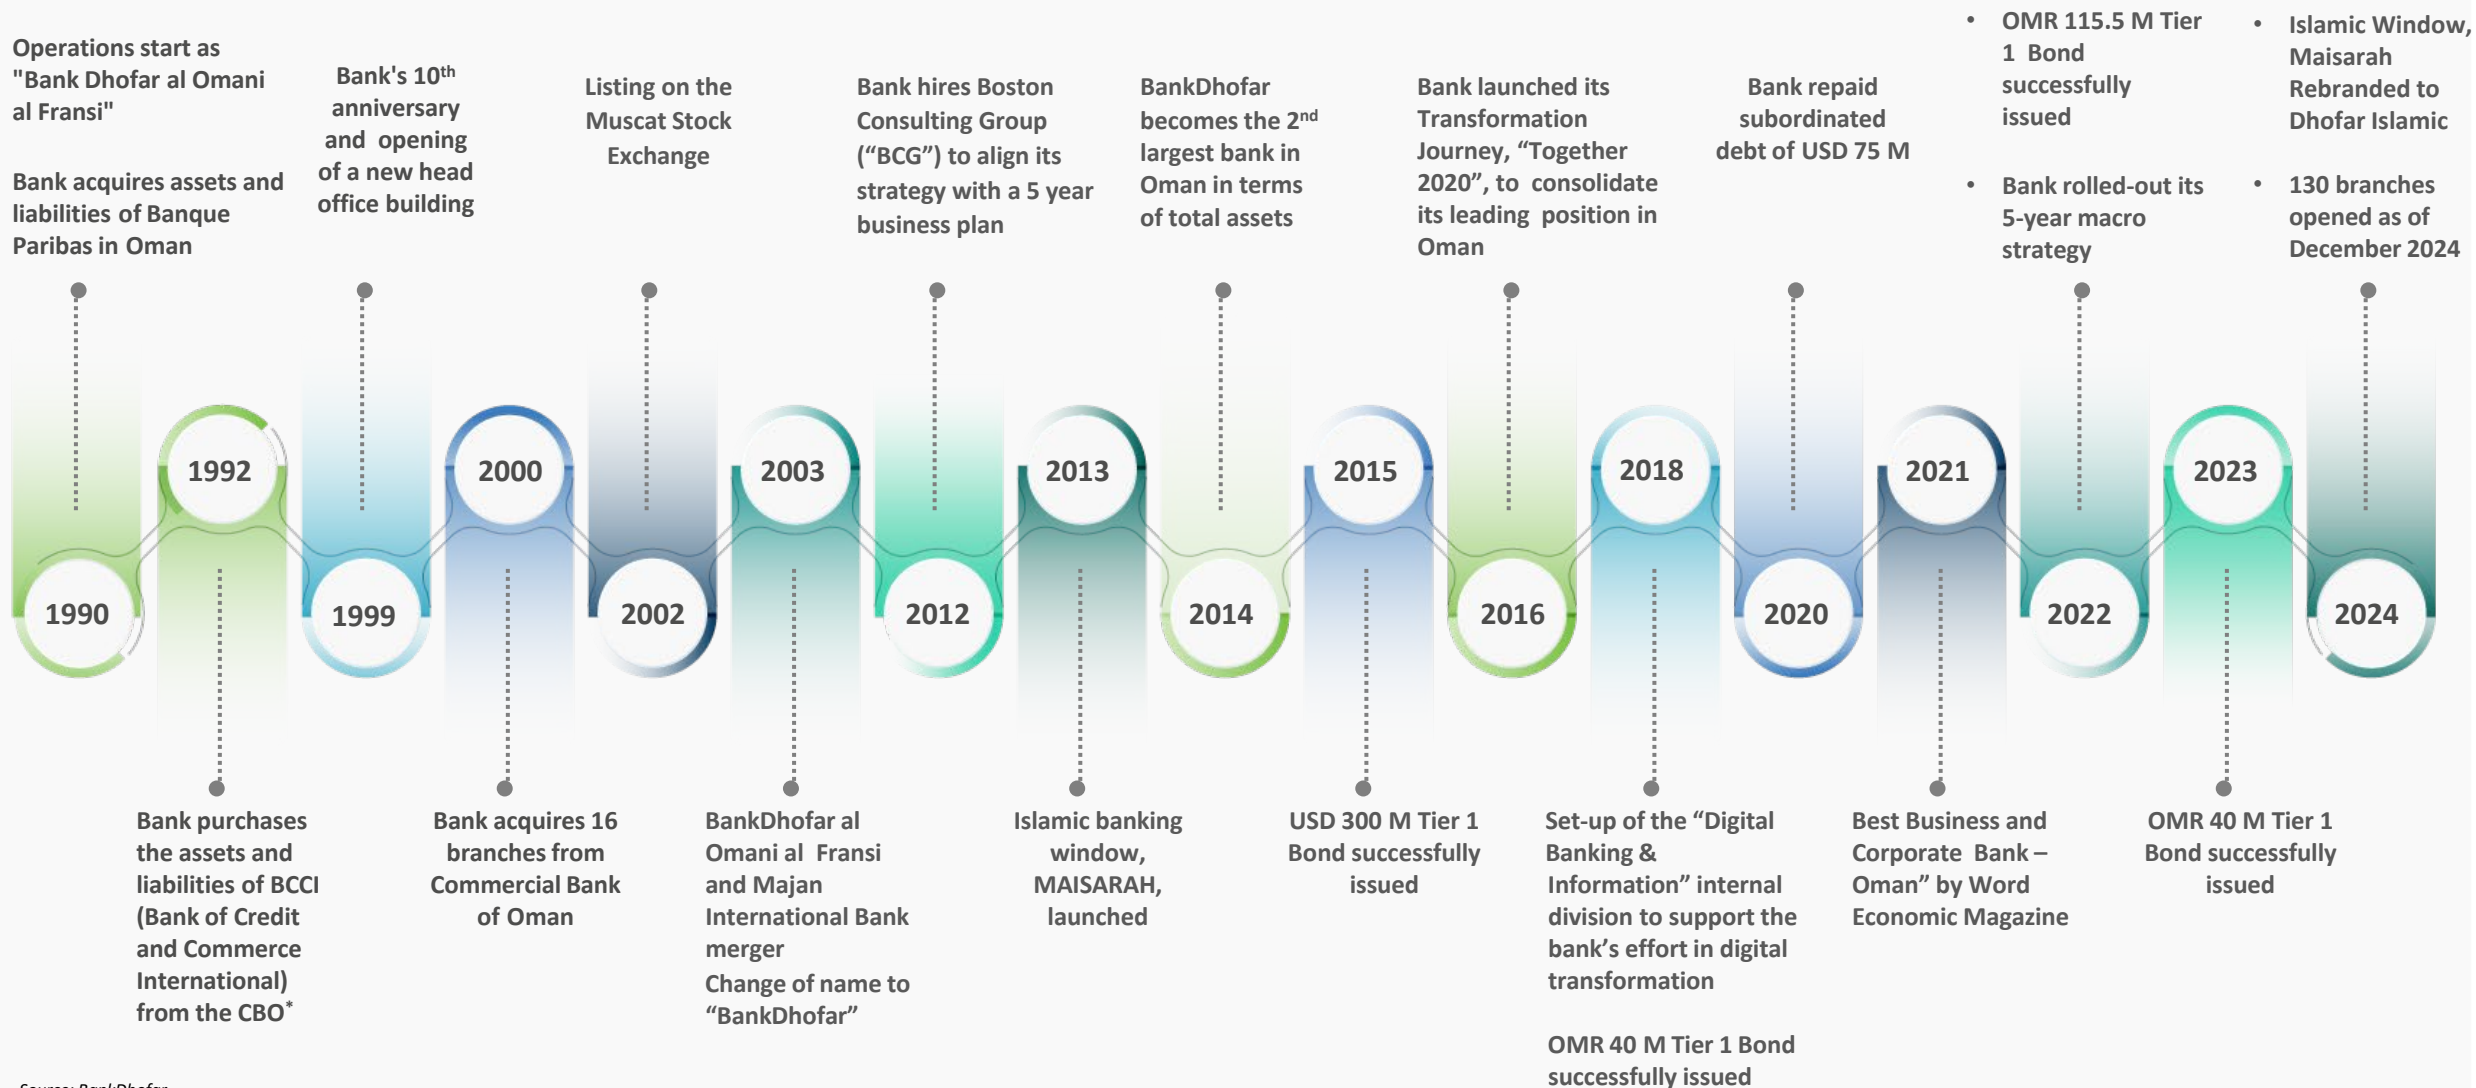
Operations start as "Bank Dhofar al Omani al Fransi"

Bank acquires assets and liabilities of Banque Paribas in Oman

Bank's 10$^{th}$ anniversary and opening of a new head office building

Listing on the Muscat Stock Exchange

Bank hires Boston Consulting Group ("BCG") to align its strategy with a 5 year business plan

BankDhofar becomes the 2$^{nd}$ largest bank in Oman in terms of total assets

Bank launched its Transformation Journey, "Together 2020", to consolidate its leading position in Oman

Bank repaid subordinated debt of USD 75 M

• OMR 115.5 M Tier 1 Bond successfully issued

• Bank rolled-out its 5-year macro strategy

• Islamic Window, Maisarah Rebranded to Dhofar Islamic

• 130 branches opened as of December 2024

1990

1992

1999

2000

2002

2003

2012

2013

2014

2015

2016

2018

2020

2021

2022

2023

2024

Bank purchases the assets and liabilities of BCCI (Bank of Credit and Commerce International) from the CBO*

Bank acquires 16 branches from Commercial Bank of Oman

BankDhofar al Omani al Fransi and Majan International Bank merger
Change of name to "BankDhofar"

Islamic banking window, MAISARAH, launched

USD 300 M Tier 1 Bond successfully issued

Set-up of the "Digital Banking & Information" internal division to support the bank's effort in digital transformation

OMR 40 M Tier 1 Bond successfully issued

Best Business and Corporate Bank – Oman" by Word Economic Magazine

OMR 40 M Tier 1 Bond successfully issued

Source: BankDhofar